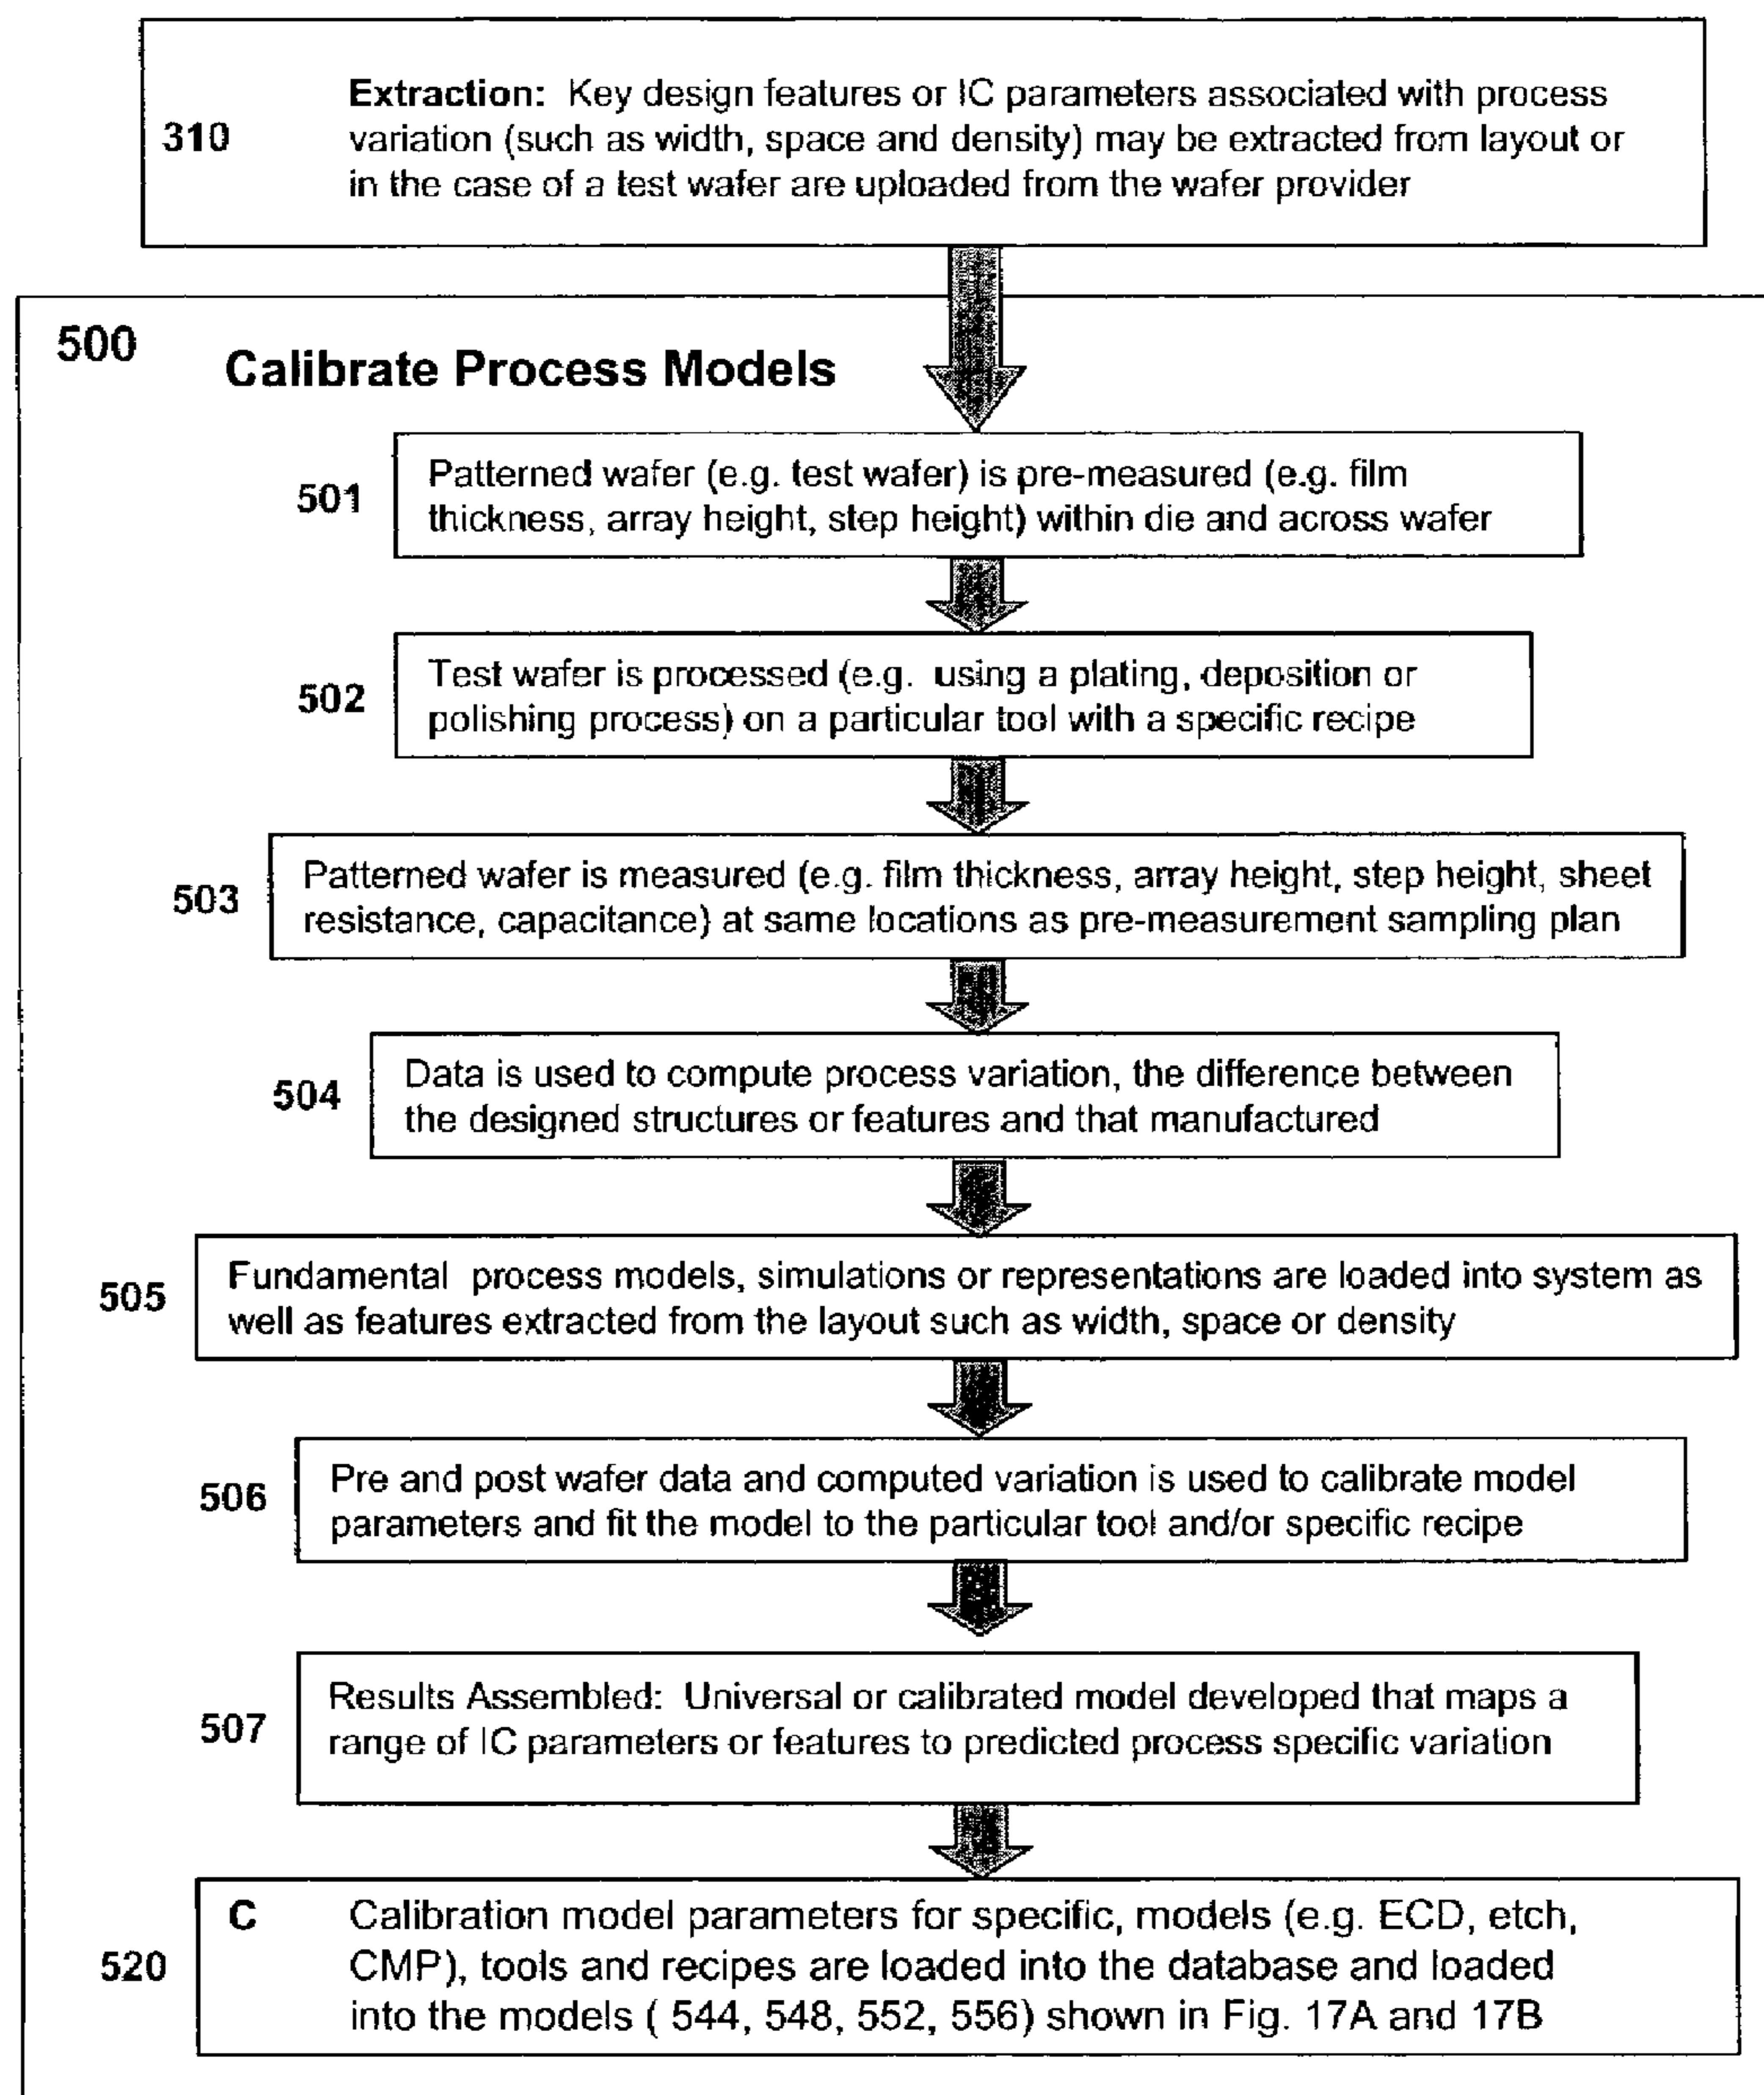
310

Extraction: Key design features or IC parameters associated with process variation (such as width, space and density) may be extracted from layout or in the case of a test wafer are uploaded from the wafer provider

500

Calibrate Process Models

501

Patterned wafer (e.g. test wafer) is pre-measured (e.g. film thickness, array height, step height) within die and across wafer

502

Test wafer is processed (e.g. using a plating, deposition or polishing process) on a particular tool with a specific recipe

503

Patterned wafer is measured (e.g. film thickness, array height, step height, sheet resistance, capacitance) at same locations as pre-measurement sampling plan

504

Data is used to compute process variation, the difference between the designed structures or features and that manufactured

505

Fundamental process models, simulations or representations are loaded into system as well as features extracted from the layout such as width, space or density

506

Pre and post wafer data and computed variation is used to calibrate model parameters and fit the model to the particular tool and/or specific recipe

507

Results Assembled: Universal or calibrated model developed that maps a range of IC parameters or features to predicted process specific variation

520

C

Calibration model parameters for specific, models (e.g. ECD, etch, CMP), tools and recipes are loaded into the database and loaded into the models ( 544, 548, 552, 556) shown in Fig. 17A and 17B